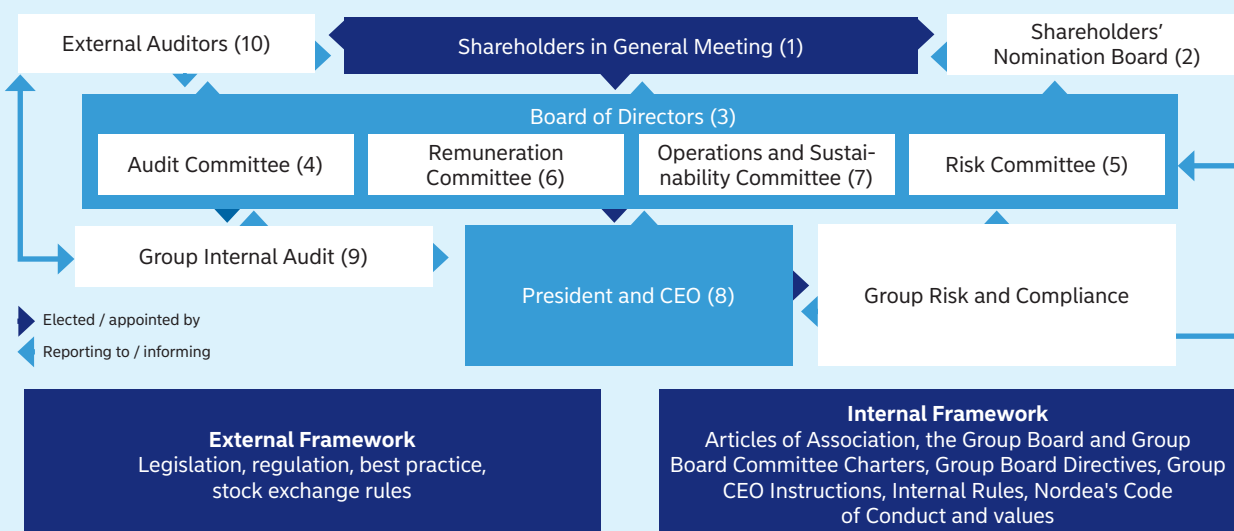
External Auditors (10)

Shareholders in General Meeting (1)

Shareholders' Nomination Board (2)

Board of Directors (3)

Audit Committee (4)

Remuneration Committee (6)

Operations and Sustainability Committee (7)

Risk Committee (5)

Group Internal Audit (9)

President and CEO (8)

Group Risk and Compliance

Elected / appointed by

Reporting to / informing

**External Framework**
Legislation, regulation, best practice, stock exchange rules

**Internal Framework**
Articles of Association, the Group Board and Group Board Committee Charters, Group Board Directives, Group CEO Instructions, Internal Rules, Nordea's Code of Conduct and values